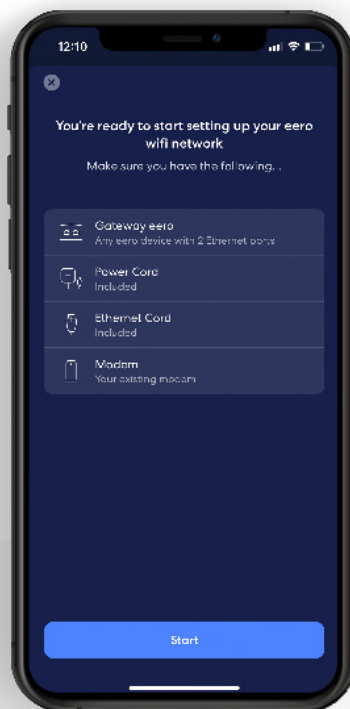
12:10

You're ready to start setting up your eero wifi network

Make sure you have the following. .

Gateway eero
Any eero device with 2 Ethernet ports

Power Cord
Included

Ethernet Cord
Included

Modem
Your existing modem

Start